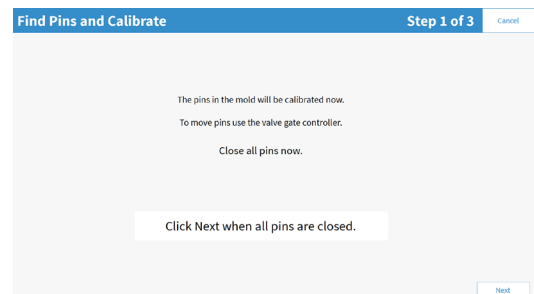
Find Pins and Calibrate

Step 1 of 3

Cancel

The pins in the mold will be calibrated now.

To move pins use the valve gate controller.

Close all pins now.

Click Next when all pins are closed.

Next